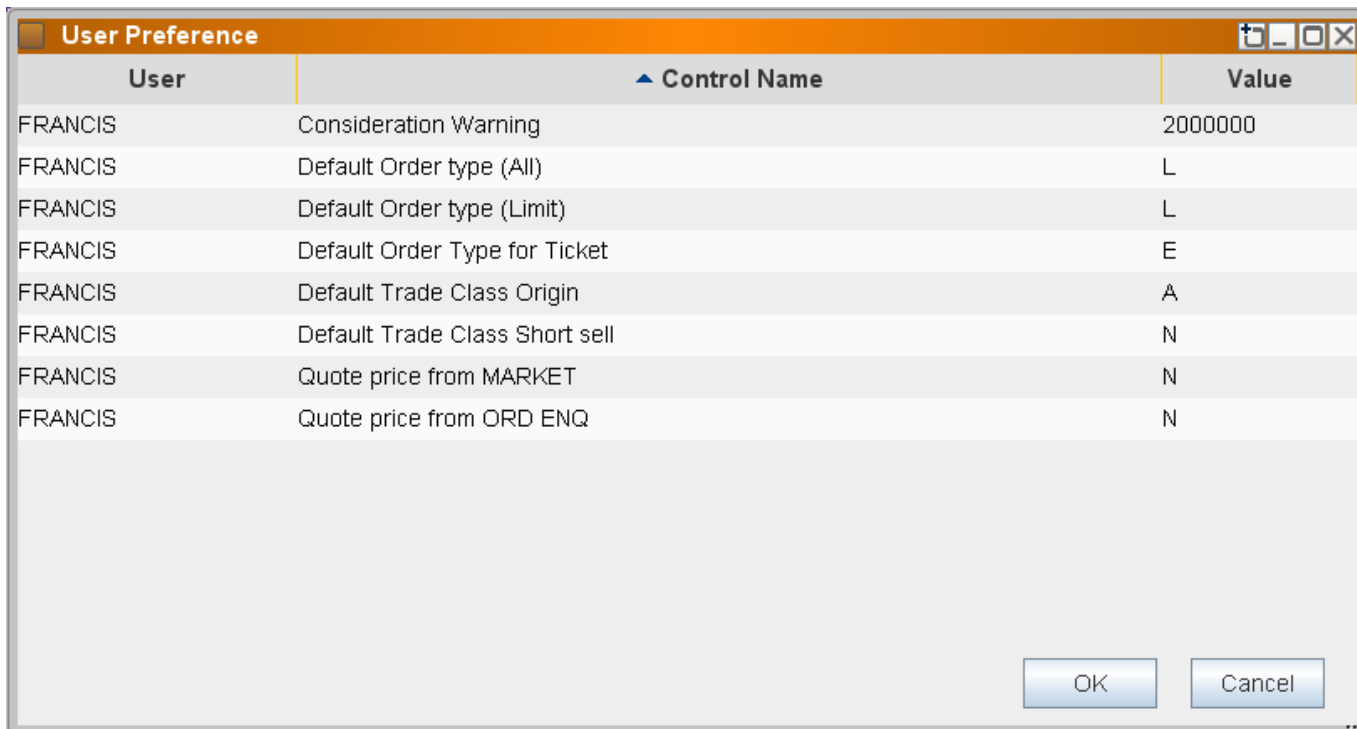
User Preference

| User | ▲ Control Name | Value |
|---|---|---|
| FRANCIS | Consideration Warning | 2000000 |
| FRANCIS | Default Order type (All) | L |
| FRANCIS | Default Order type (Limit) | L |
| FRANCIS | Default Order Type for Ticket | E |
| FRANCIS | Default Trade Class Origin | A |
| FRANCIS | Default Trade Class Short sell | N |
| FRANCIS | Quote price from MARKET | N |
| FRANCIS | Quote price from ORD ENQ | N |

OK
Cancel